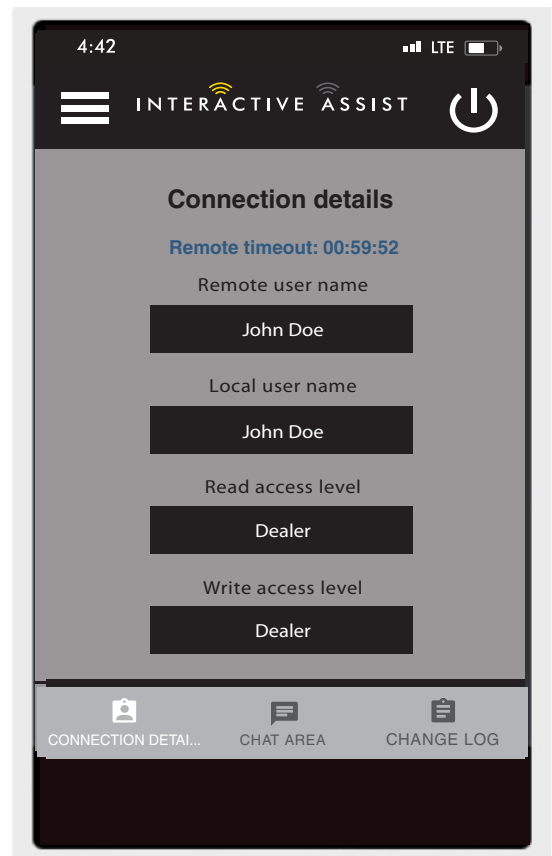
4:42

LTE

INTERACTIVE ASSIST

Connection details

Remote timeout: 00:59:52

Remote user name

John Doe

Local user name

John Doe

Read access level

Dealer

Write access level

Dealer

CONNECTION DETAI...

CHAT AREA

CHANGE LOG